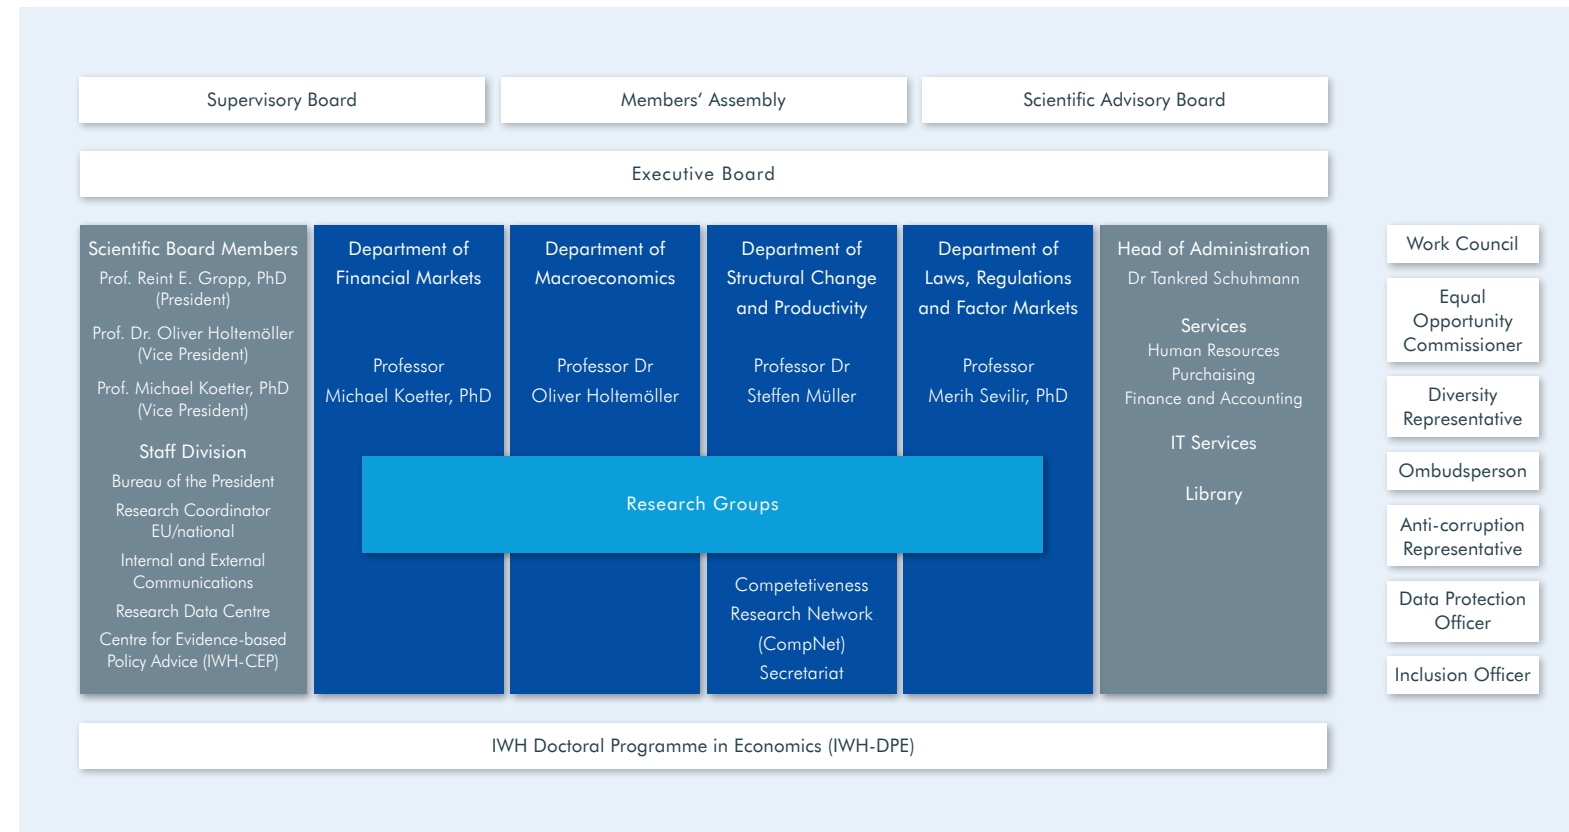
Supervisory Board

Members' Assembly

Scientific Advisory Board

Executive Board

Scientific Board Members
Prof. Reint E. Gropp, PhD (President)
Prof. Dr. Oliver Holtemöller (Vice President)
Prof. Michael Koetter, PhD (Vice President)

Staff Division
Bureau of the President
Research Coordinator EU/national
Internal and External Communications
Research Data Centre
Centre for Evidence-based Policy Advice (IWH-CEP)

Department of Financial Markets

Professor Michael Koetter, PhD

Department of Macroeconomics

Professor Dr Oliver Holtemöller

Department of Structural Change and Productivity

Professor Dr Steffen Müller

Competetiveness Research Network (CompNet) Secretariat

Department of Laws, Regulations and Factor Markets

Professor Merih Sevilir, PhD

Research Groups

Head of Administration
Dr Tankred Schuhmann

Services
Human Resources
Purchaising
Finance and Accounting

IT Services

Library

Work Council

Equal Opportunity Commissioner

Diversity Representative

Ombudsperson

Anti-corruption Representative

Data Protection Officer

Inclusion Officer

IWH Doctoral Programme in Economics (IWH-DPE)